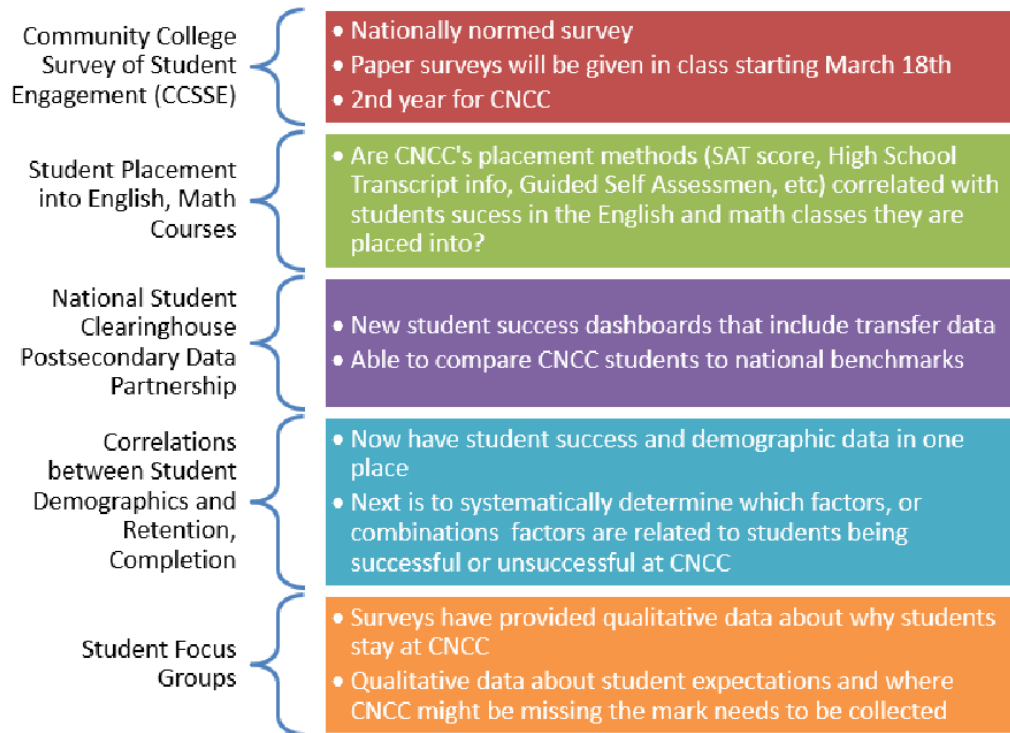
Community College Survey of Student Engagement (CCSSE)

- Nationally normed survey
- Paper surveys will be given in class starting March 18th
- 2nd year for CNCC

Student Placement into English, Math Courses

- Are CNCC's placement methods (SAT score, High School Transcript info, Guided Self Assessmen, etc) correlated with students sucess in the English and math classes they are placed into?

National Student Clearinghouse Postsecondary Data Partnership

- New student success dashboards that include transfer data
- Able to compare CNCC students to national benchmarks

Correlations between Student Demographics and Retention, Completion

- Now have student success and demographic data in one place
- Next is to systematically determine which factors, or combinations factors are related to students being successful or unsuccessful at CNCC

Student Focus Groups

- Surveys have provided qualitative data about why students stay at CNCC
- Qualitative data about student expectations and where CNCC might be missing the mark needs to be collected